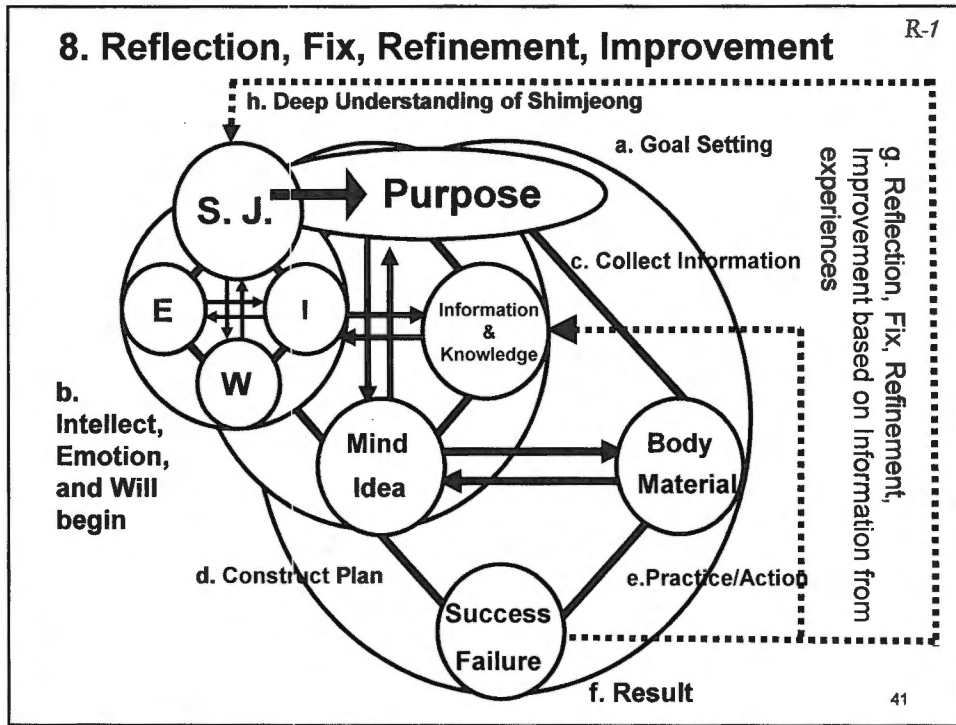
8. Reflection, Fix, Refinement, Improvement

R-1

h. Deep Understanding of Shimjeong

a. Goal Setting

S. J.

Purpose

g. Reflection, Fix, Refinement, Improvement based on Information from experiences

c. Collect Information

E

I

Information & Knowledge

W

b. Intellect, Emotion, and Will begin

Mind Idea

Body Material

d. Construct Plan

e.Practice/Action

Success Failure

f. Result

41